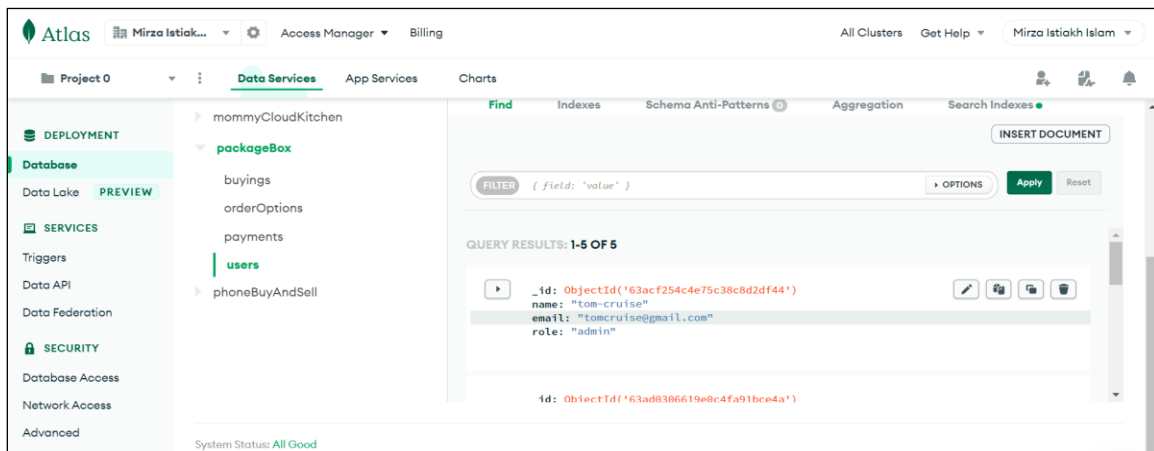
Atlas Mirza Istiak... Access Manager Billing All Clusters Get Help Mirza Istiakh Islam

Project 0 Data Services App Services Charts

DEPLOYMENT
Database
Data Lake PREVIEW
SERVICES
Triggers
Data API
Data Federation
SECURITY
Database Access
Network Access
Advanced

mommyCloudKitchen
packageBox
buyings
orderOptions
payments
users
phoneBuyAndSell

Find Indexes Schema Anti-Patterns 0 Aggregation Search Indexes

INSERT DOCUMENT

FILTER { field: 'value' } ▸ OPTIONS Apply Reset

QUERY RESULTS: 1-5 OF 5

_id: ObjectId('63acf254c4e75c38c8d2df44')
name: "tom-cruise"
email: "tomcruise@gmail.com"
role: "admin"

_id: ObjectId('63ad0306619e0c4fa91bce4a')

System Status: All Good